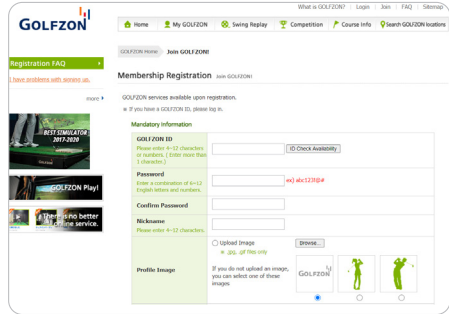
What is GOLFZON? | Login | Join | FAQ | Sitemap

GOLFZON

Home | My GOLFZON | Swing Replay | Competition | Course Info | Search GOLFZON locations

Registration FAQ

I have problems with signing up.

more

BEST SIMULATOR 2017-2020

GOLFZON Play!

There is no better online service.

GOLFZON Home > Join GOLFZON!

Membership Registration Join GOLFZON!

GOLFZON services available upon registration.

If you have a GOLFZON ID, please log in.

Mandatory information

| | |
|---|---|
| **GOLFZON ID** Please enter 4~12 characters or numbers. ( Enter more than 1 characters.) | ID Check Availability |
| **Password** Enter a combination of 6~12 English letters and numbers. | ex) abc123!@# |
| **Confirm Password** | |
| **Nickname** Please enter 4~12 characters. | |
| **Profile Image** | Upload Image Browse... .jpg, .gif files only If you do not upload an image, you can select one of these images. GOLFZON |